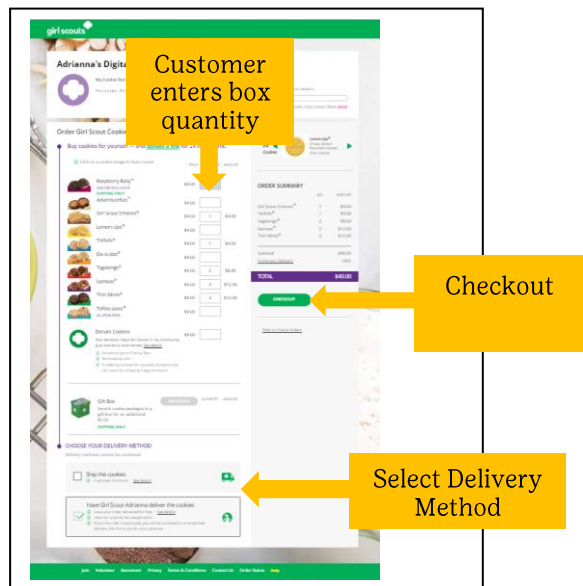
girl scouts

Adrianna's Digita

Customer enters box quantity

Order Girl Scout Cookie

Buy cookies for yourself — and donate a few

Raspberry Rally $4.00

Adventurefuls $4.00

Girl Scout S'mores $4.00 1 $4.00

Lemon-Ups $4.00

Trefoils $4.00 1 $4.00

Do-si-dos $4.00

Tagalongs $4.00 2 $8.00

Samoas $4.00 3 $12.00

Thin Mints $4.00 3 $12.00

Toffee-tastic $4.00

Donate Cookies $4.00

Gift Box

CHOOSE YOUR DELIVERY METHOD

Ship the cookies

Have Girl Scout Adrianna deliver the cookies

ORDER SUMMARY

TOTAL $40.00

CHECKOUT

Checkout

Select Delivery Method

Join Volunteer Resources Privacy Terms & Conditions Contact Us Order Status Help